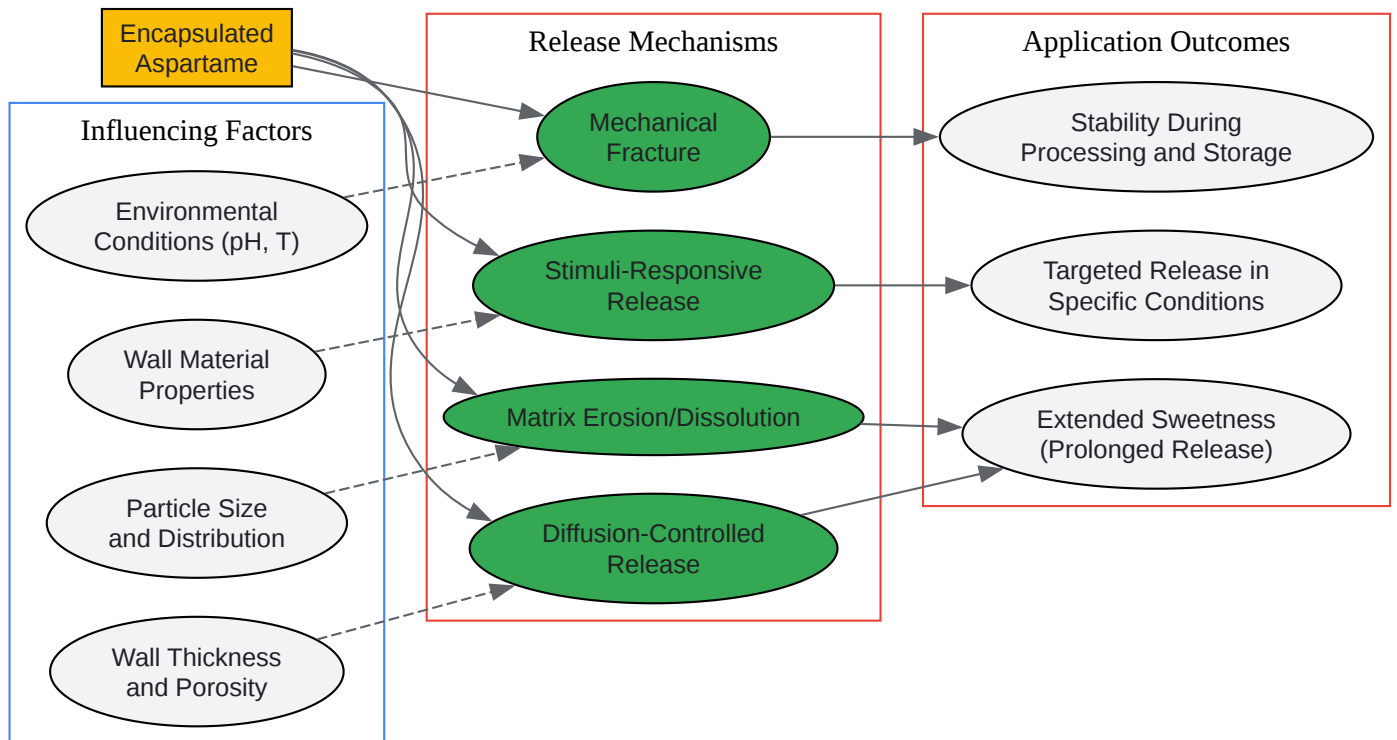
Encapsulated Aspartame

Release Mechanisms

Application Outcomes

Influencing Factors

Mechanical Fracture

Stability During Processing and Storage

Environmental Conditions (pH, T)

Stimuli-Responsive Release

Targeted Release in Specific Conditions

Wall Material Properties

Matrix Erosion/Dissolution

Extended Sweetness (Prolonged Release)

Particle Size and Distribution

Diffusion-Controlled Release

Wall Thickness and Porosity